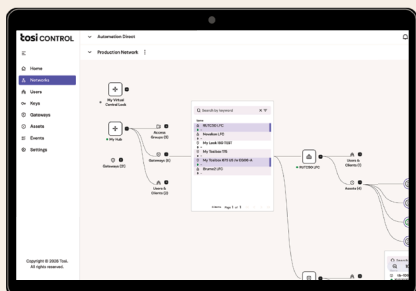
tosi CONTROL

Automation Direct

Production Network

Home
Networks
Users
Keys
Gateways
Assets
Events
Settings

Copyright © 2026 Tosi. All rights reserved.

My Virtual Central Lock

A My Hub

Gateways (21)

Nested Groups (13)

Gateways (3)

Users & Clients (2)

Search by keyword

RUTC50 LPC
Hovedlian LPC
My Lan6 SB-TGST
My Toshiba TR1
My Toshiba RUT-65 to SG6B-4
Brama3 LPC

Page 1 of 3

RUTC50 LPC

Users & Clients (1)

Assets (4)

Search